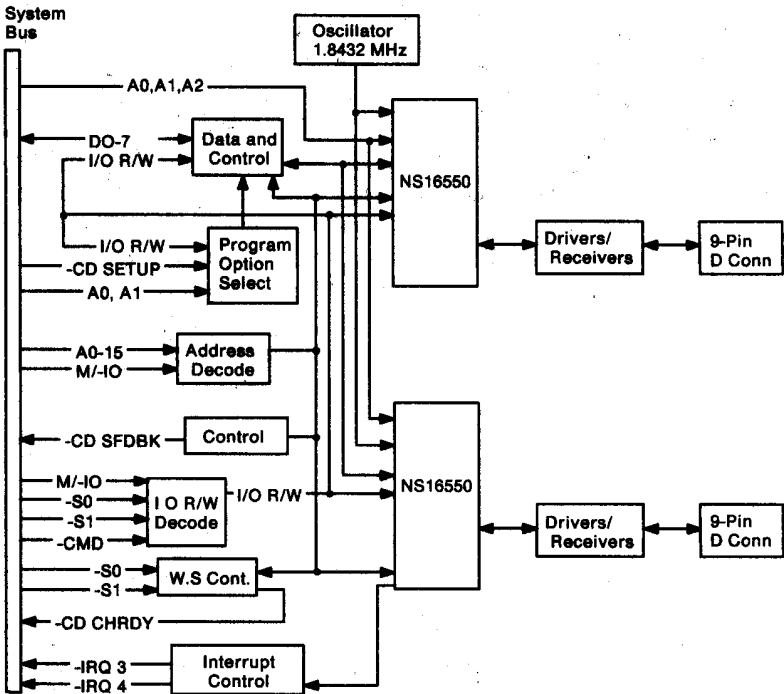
System Bus

Oscillator 1.8432 MHz

A0,A1,A2

DO-7

I/O R/W

Data and Control

NS16550

Drivers/ Receivers

9-Pin D Conn

I/O R/W

-CD SETUP

A0, A1

Program Option Select

A0-15

M/-IO

Address Decode

-CD SFDBK

Control

M/-IO

-S0

-S1

-CMD

I O R/W Decode

I/O R/W

NS16550

Drivers/ Receivers

9-Pin D Conn

-S0

-S1

W.S Cont.

-CD CHRDY

-IRQ 3

-IRQ 4

Interrupt Control